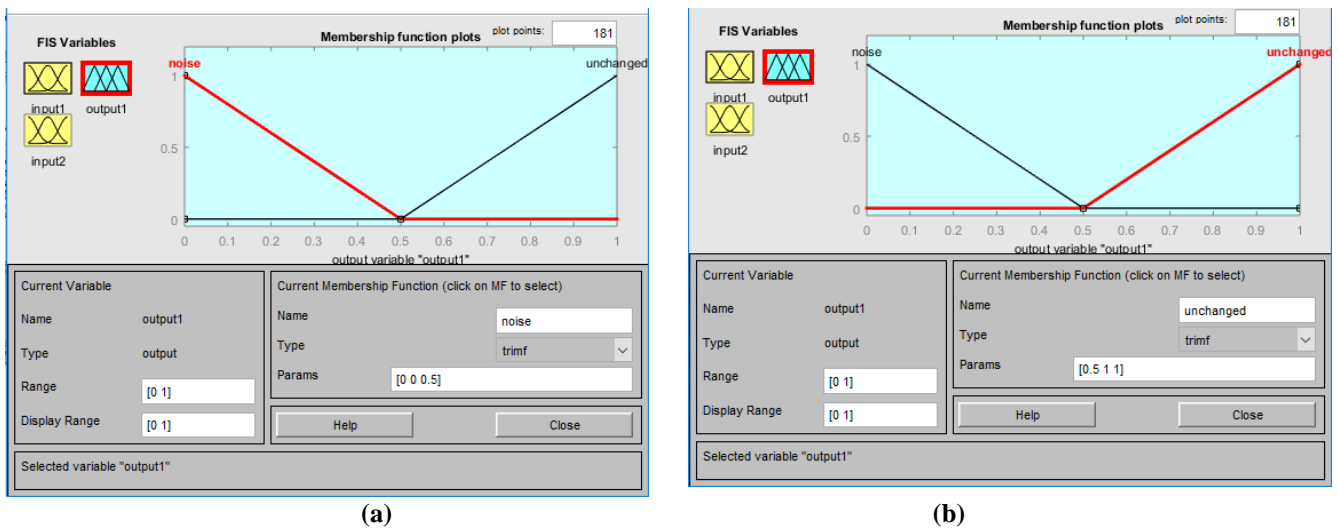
FIS Variables

input1 output1

input2

Membership function plots

plot points: 181

noise

unchanged

1

0.5

0

0 0.1 0.2 0.3 0.4 0.5 0.6 0.7 0.8 0.9 1

output variable "output1"

Current Variable

Name output1

Type output

Range [0 1]

Display Range [0 1]

Current Membership Function (click on MF to select)

Name noise

Type trimf

Params [0 0 0.5]

Help

Close

Selected variable "output1"

(a)

FIS Variables

input1 output1

input2

Membership function plots

plot points: 181

noise

unchanged

1

0.5

0

0 0.1 0.2 0.3 0.4 0.5 0.6 0.7 0.8 0.9 1

output variable "output1"

Current Variable

Name output1

Type output

Range [0 1]

Display Range [0 1]

Current Membership Function (click on MF to select)

Name unchanged

Type trimf

Params [0.5 1 1]

Help

Close

Selected variable "output1"

(b)